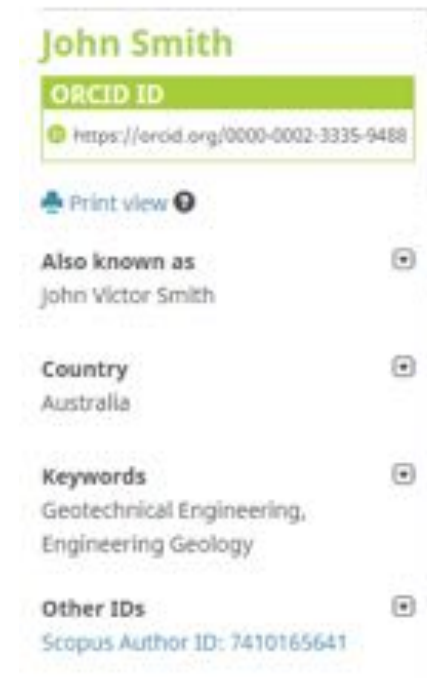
John Smith

ORCID ID

https://orcid.org/0000-0002-3335-9488

Print view

Also known as
John Victor Smith

Country
Australia

Keywords
Geotechnical Engineering, Engineering Geology

Other IDs
Scopus Author ID: 7410165641